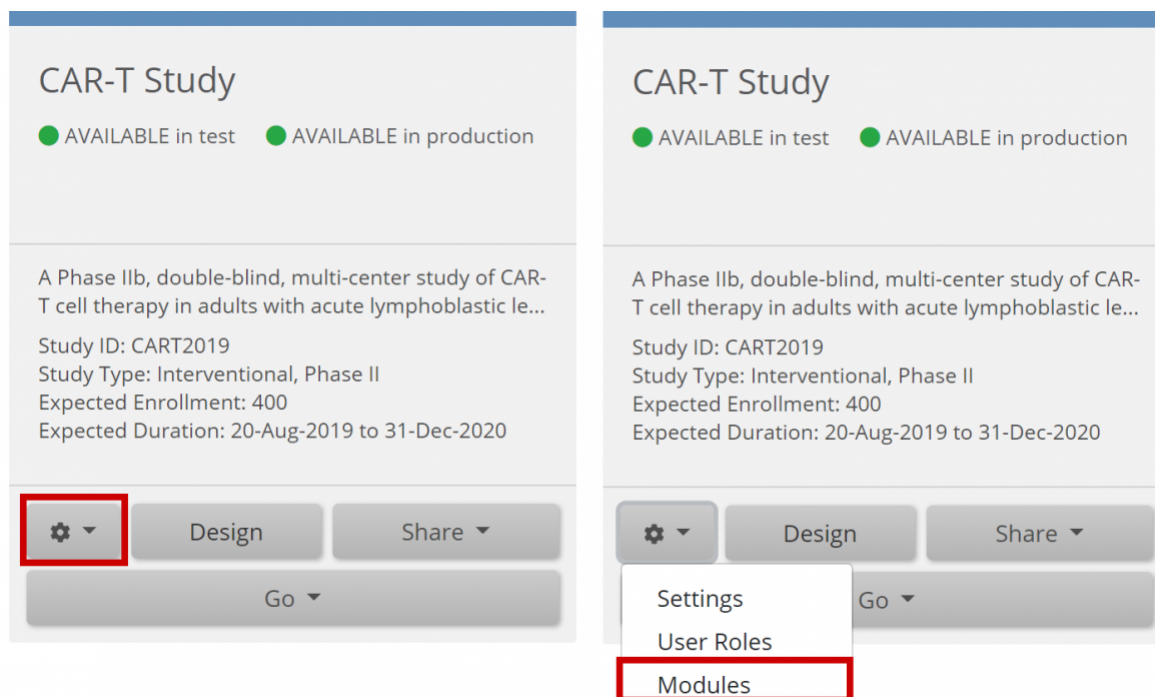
CAR-T Study

AVAILABLE in test AVAILABLE in production

A Phase IIb, double-blind, multi-center study of CAR-T cell therapy in adults with acute lymphoblastic le...

Study ID: CART2019
Study Type: Interventional, Phase II
Expected Enrollment: 400
Expected Duration: 20-Aug-2019 to 31-Dec-2020

Design Share

Go

CAR-T Study

AVAILABLE in test AVAILABLE in production

A Phase IIb, double-blind, multi-center study of CAR-T cell therapy in adults with acute lymphoblastic le...

Study ID: CART2019
Study Type: Interventional, Phase II
Expected Enrollment: 400
Expected Duration: 20-Aug-2019 to 31-Dec-2020

Design Share

Settings
User Roles
Modules

Go